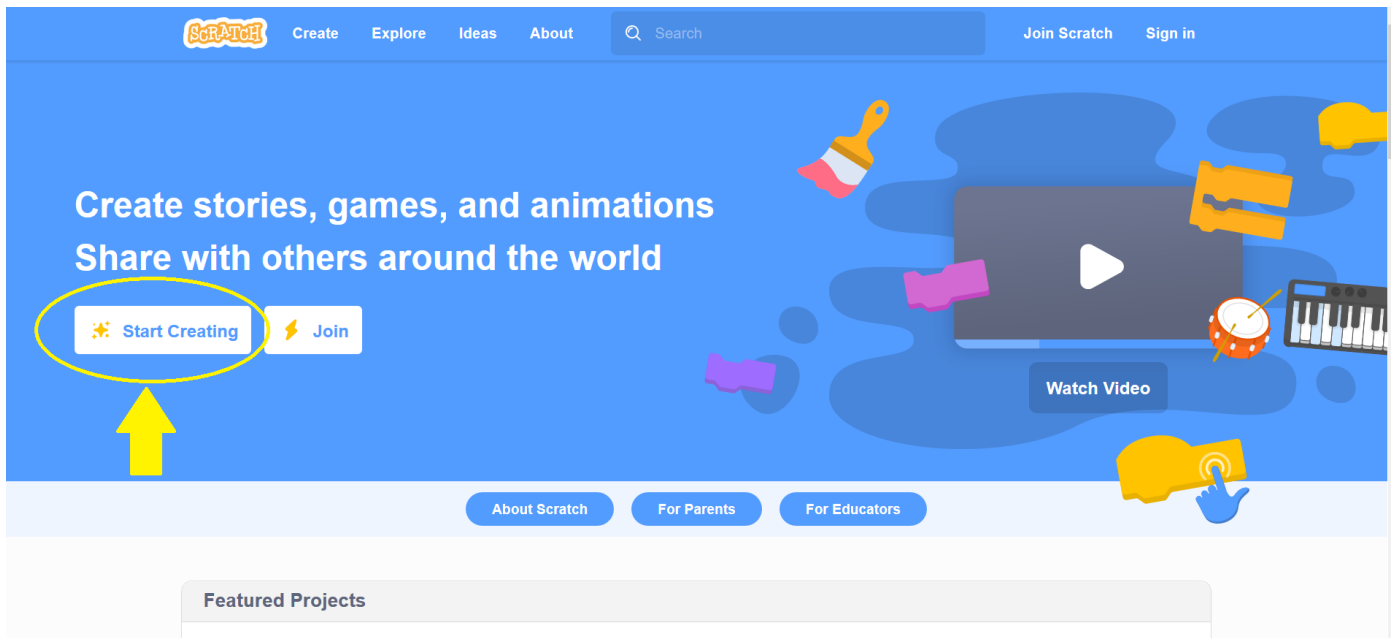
SCRATCH Create Explore Ideas About Search Join Scratch Sign in

Create stories, games, and animations
Share with others around the world

Start Creating Join

Watch Video

About Scratch For Parents For Educators

Featured Projects